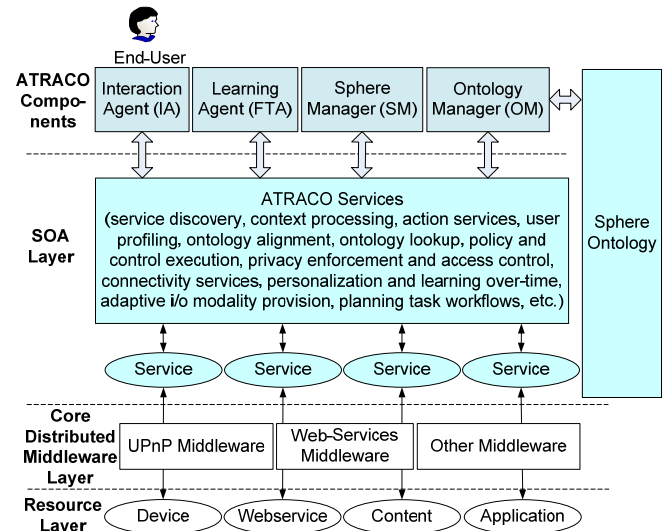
End-User

ATRACO Components

Interaction Agent (IA)

Learning Agent (FTA)

Sphere Manager (SM)

Ontology Manager (OM)

Sphere Ontology

SOA Layer

ATRACO Services
(service discovery, context processing, action services, user profiling, ontology alignment, ontology lookup, policy and control execution, privacy enforcement and access control, connectivity services, personalization and learning over-time, adaptive i/o modality provision, planning task workflows, etc.)

Service

Service

Service

Service

Core Distributed Middleware Layer

UPnP Middleware

Web-Services Middleware

Other Middleware

Resource Layer

Device

Webservice

Content

Application